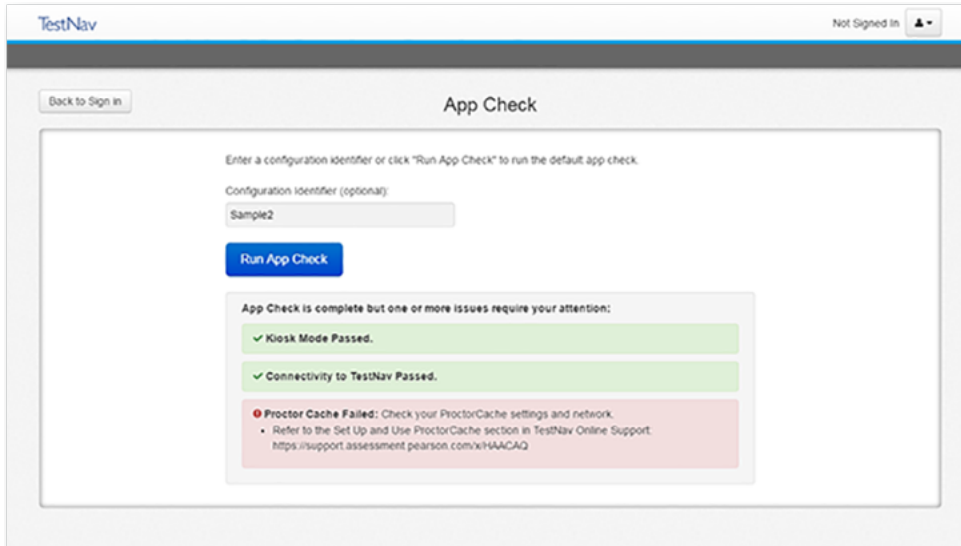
TestNav

Not Signed In

Back to Sign in

App Check

Enter a configuration identifier or click "Run App Check" to run the default app check.

Configuration identifier (optional):

Sample2

Run App Check

App Check is complete but one or more issues require your attention:

✓ Kiosk Mode Passed.

✓ Connectivity to TestNav Passed.

Proctor Cache Failed: Check your ProctorCache settings and network.

- Refer to the Set Up and Use ProctorCache section in TestNav Online Support: https://support.assessment.pearson.com/x/HAACAQ